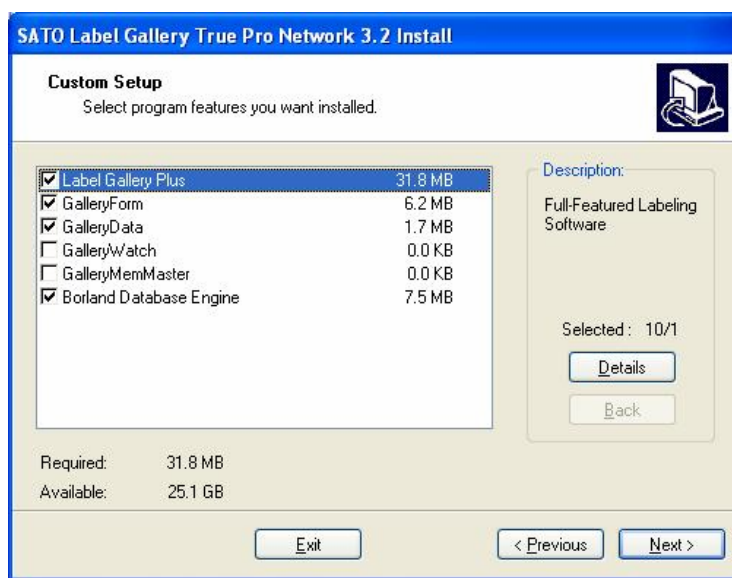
SATO Label Gallery True Pro Network 3.2 Install

Custom Setup
Select program features you want installed.

| | | |
|---|---|---|
| ☑ | Label Gallery Plus | 31.8 MB |
| ☑ | GalleryForm | 6.2 MB |
| ☑ | GalleryData | 1.7 MB |
| ☐ | GalleryWatch | 0.0 KB |
| ☐ | GalleryMemMaster | 0.0 KB |
| ☑ | Borland Database Engine | 7.5 MB |

Description:
Full-Featured Labeling Software

Selected : 10/1

Details

Back

Required: 31.8 MB
Available: 25.1 GB

Exit

< Previous

Next >